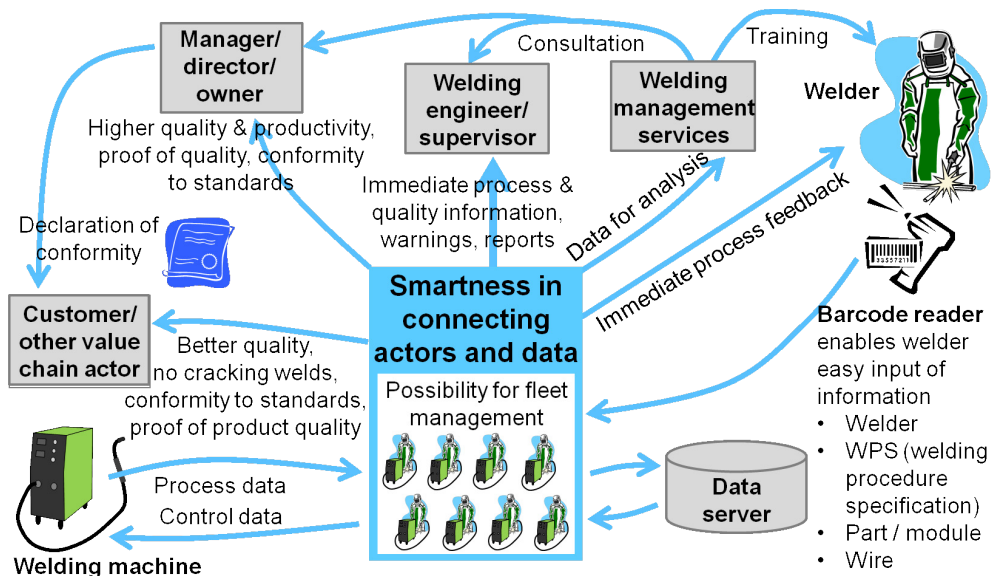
Manager/ director/ owner

Consultation

Training

Welding engineer/ supervisor

Welding management services

Welder

Higher quality & productivity, proof of quality, conformity to standards

Immediate process & quality information, warnings, reports

Data for analysis

Immediate process feedback

Declaration of conformity

Customer/ other value chain actor

Smartness in connecting actors and data

Possibility for fleet management

Better quality, no cracking welds, conformity to standards, proof of product quality

Barcode reader enables welder easy input of information
• Welder
• WPS (welding procedure specification)
• Part / module
• Wire

Process data

Control data

Data server

Welding machine